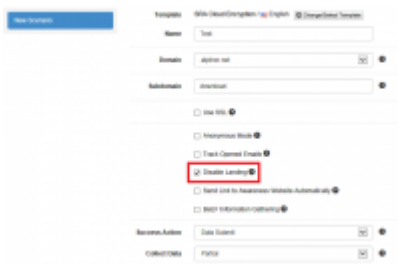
New Scenario

Template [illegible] English Change/Select Template

Name Test

Domain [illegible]

Subdomain download

Use SSL

Anonymous Mode

Track Opened Emails

Disable Landing

Send Link to Awareness Website Automatically

Batch Information Gathering

Success Action Data Submit

Collect Data Partial